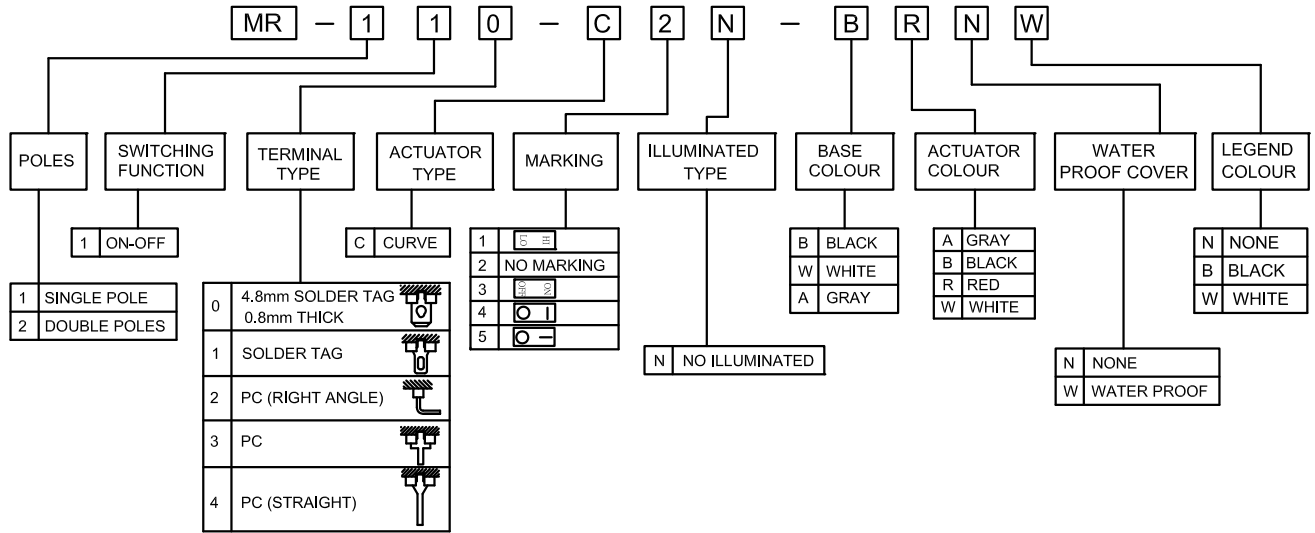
MR – 1 1 0 – C 2 N – B R N W

POLES

| 1 | SINGLE POLE |
|---|---|
| 2 | DOUBLE POLES |

SWITCHING FUNCTION

| 1 | ON-OFF |
|---|---|

TERMINAL TYPE

| 0 | 4.8mm SOLDER TAG 0.8mm THICK |
|---|---|
| 1 | SOLDER TAG |
| 2 | PC (RIGHT ANGLE) |
| 3 | PC |
| 4 | PC (STRAIGHT) |

ACTUATOR TYPE

| C | CURVE |
|---|---|

MARKING

| 1 | LO HI |
|---|---|
| 2 | NO MARKING |
| 3 | OFF ON |
| 4 | O I |
| 5 | O – |

ILLUMINATED TYPE

| N | NO ILLUMINATED |
|---|---|

BASE COLOUR

| B | BLACK |
|---|---|
| W | WHITE |
| A | GRAY |

ACTUATOR COLOUR

| A | GRAY |
|---|---|
| B | BLACK |
| R | RED |
| W | WHITE |

WATER PROOF COVER

| N | NONE |
|---|---|
| W | WATER PROOF |

LEGEND COLOUR

| N | NONE |
|---|---|
| B | BLACK |
| W | WHITE |